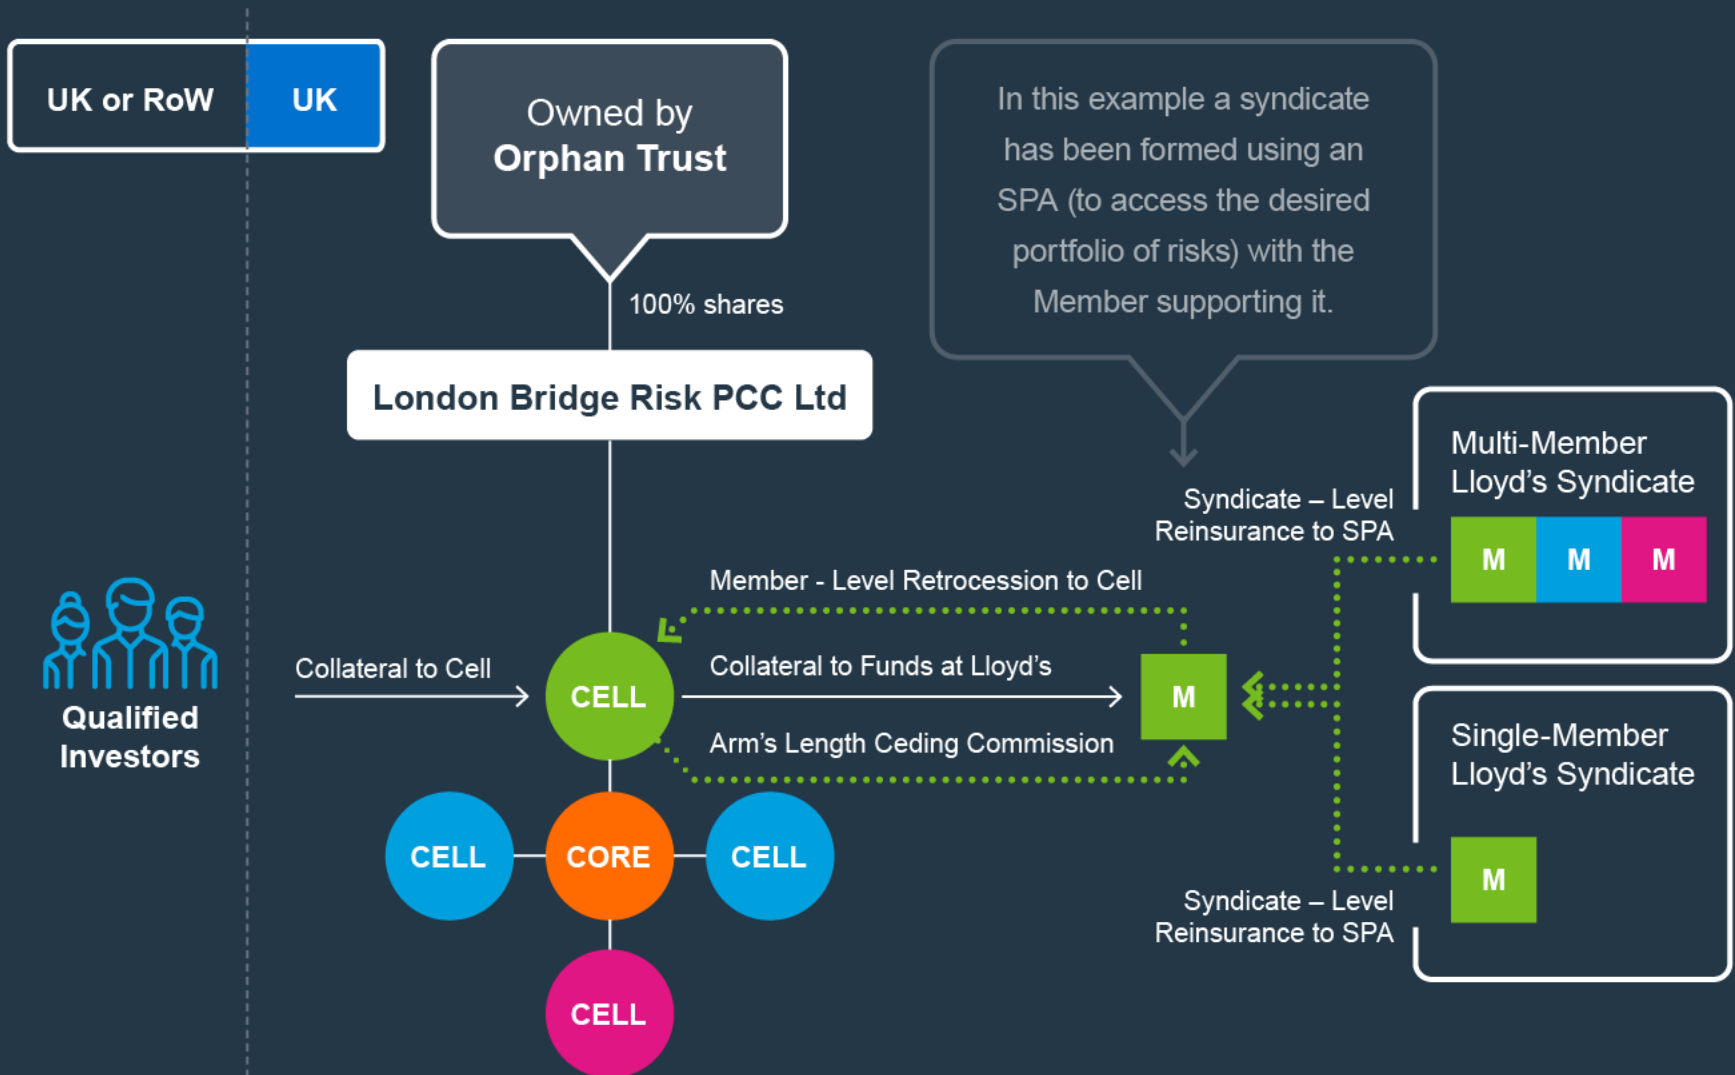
UK or RoW

UK

Owned by
Orphan Trust

100% shares

London Bridge Risk PCC Ltd

In this example a syndicate has been formed using an SPA (to access the desired portfolio of risks) with the Member supporting it.

Syndicate – Level Reinsurance to SPA

Multi-Member Lloyd's Syndicate

M M M

Member - Level Retrocession to Cell

Collateral to Cell

CELL

Collateral to Funds at Lloyd's

M

Arm's Length Ceding Commission

Qualified Investors

CELL

CORE

CELL

CELL

Single-Member Lloyd's Syndicate

M

Syndicate – Level Reinsurance to SPA